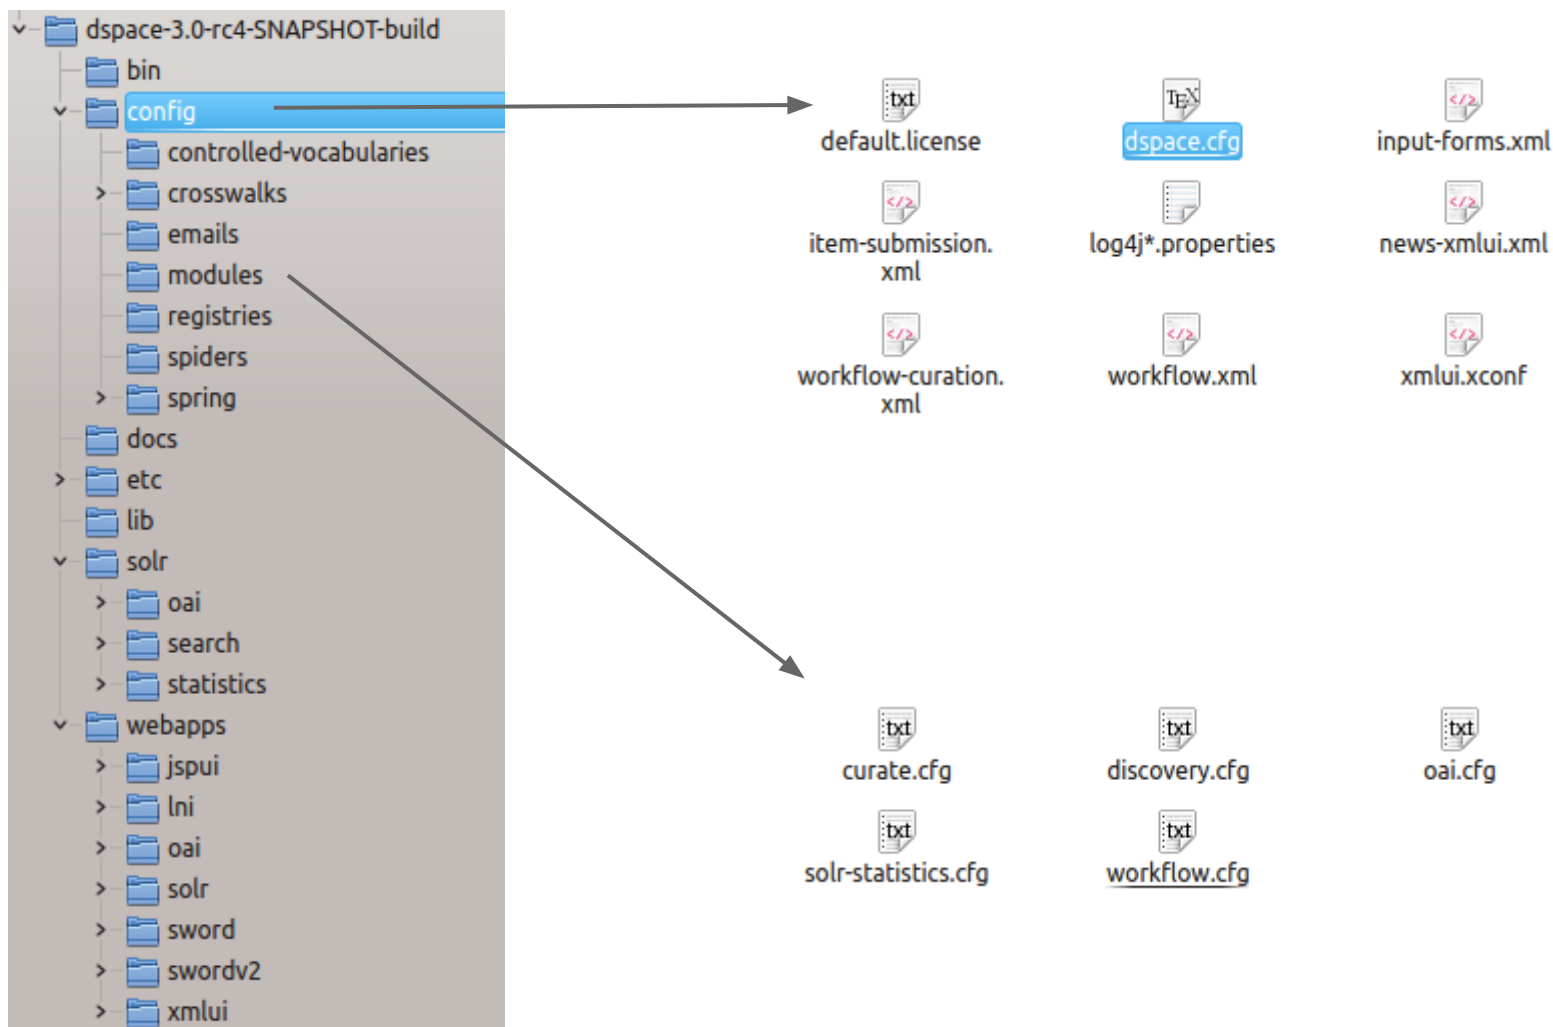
dspace-3.0-rc4-SNAPSHOT-build
bin
config
controlled-vocabularies
crosswalks
emails
modules
registries
spiders
spring
docs
etc
lib
solr
oai
search
statistics
webapps
jspui
lni
oai
solr
sword
swordv2
xmlui

txt
default.license
TEX
dspace.cfg
input-forms.xml
item-submission.xml
log4j*.properties
news-xmlui.xml
workflow-curation.xml
workflow.xml
xmlui.xconf

txt
curate.cfg
txt
discovery.cfg
txt
oai.cfg
txt
solr-statistics.cfg
txt
workflow.cfg